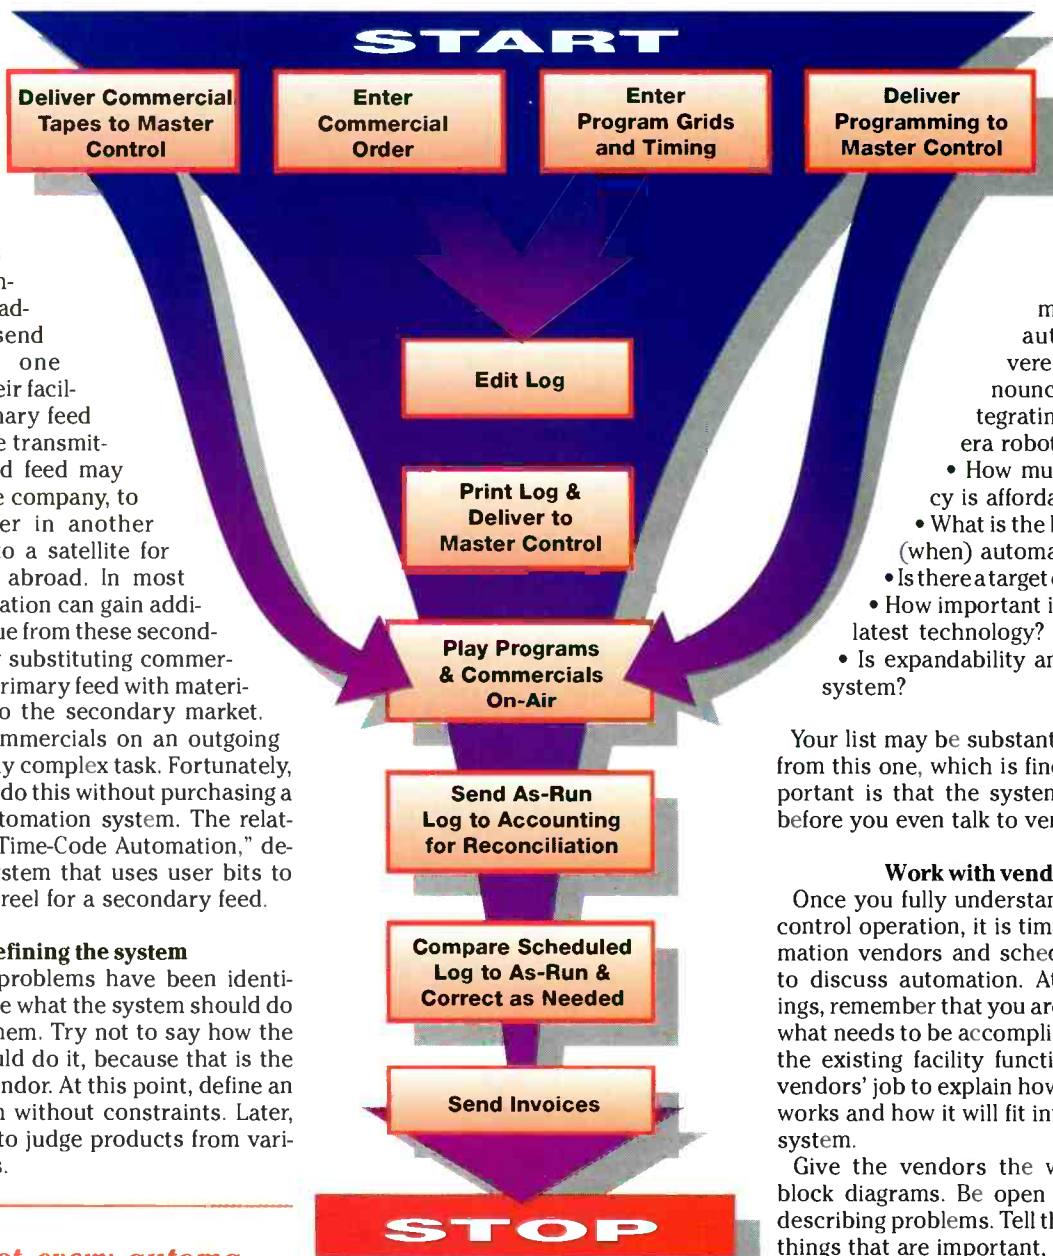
START

Deliver Commercial Tapes to Master Control

Enter Commercial Order

Enter Program Grids and Timing

Deliver Programming to Master Control

Edit Log

Print Log & Deliver to Master Control

Play Programs & Commercials On-Air

Send As-Run Log to Accounting for Reconciliation

Compare Scheduled Log to As-Run & Correct as Needed

Send Invoices

STOP

n-
ad-
send
one
eir facil-
nary feed
e transmit-
d feed may
e company, to
er in another
o a satellite for
abroad. In most
ation can gain addi-
ue from these second-
substituting commer-
rimary feed with materi-
o the secondary market.
mmercials on an outgoing
y complex task. Fortunately,
do this without purchasing a
tomation system. The relat-
Time-Code Automation," de-
stem that uses user bits to
reel for a secondary feed.

efining the system
problems have been identi-
e what the system should do
hem. Try not to say how the
ld do it, because that is the
ndor. At this point, define an
n without constraints. Later,
to judge products from vari-
.

m
aut
vere
nounc
tegratin
era robot
• How mu
cy is afforda
• What is the
(when) automa
• Is there a target
• How important i
latest technology?
• Is expandability ar
system?

Your list may be substant
from this one, which is fin
portant is that the system
before you even talk to ve

Work with vend
Once you fully understa
control operation, it is tim
mation vendors and sche
to discuss automation. A
ings, remember that you ar
what needs to be accompli
the existing facility functi
vendors' job to explain how
works and how it will fit in
system.
Give the vendors the
block diagrams. Be open
describing problems. Tell t
things that are important.

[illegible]